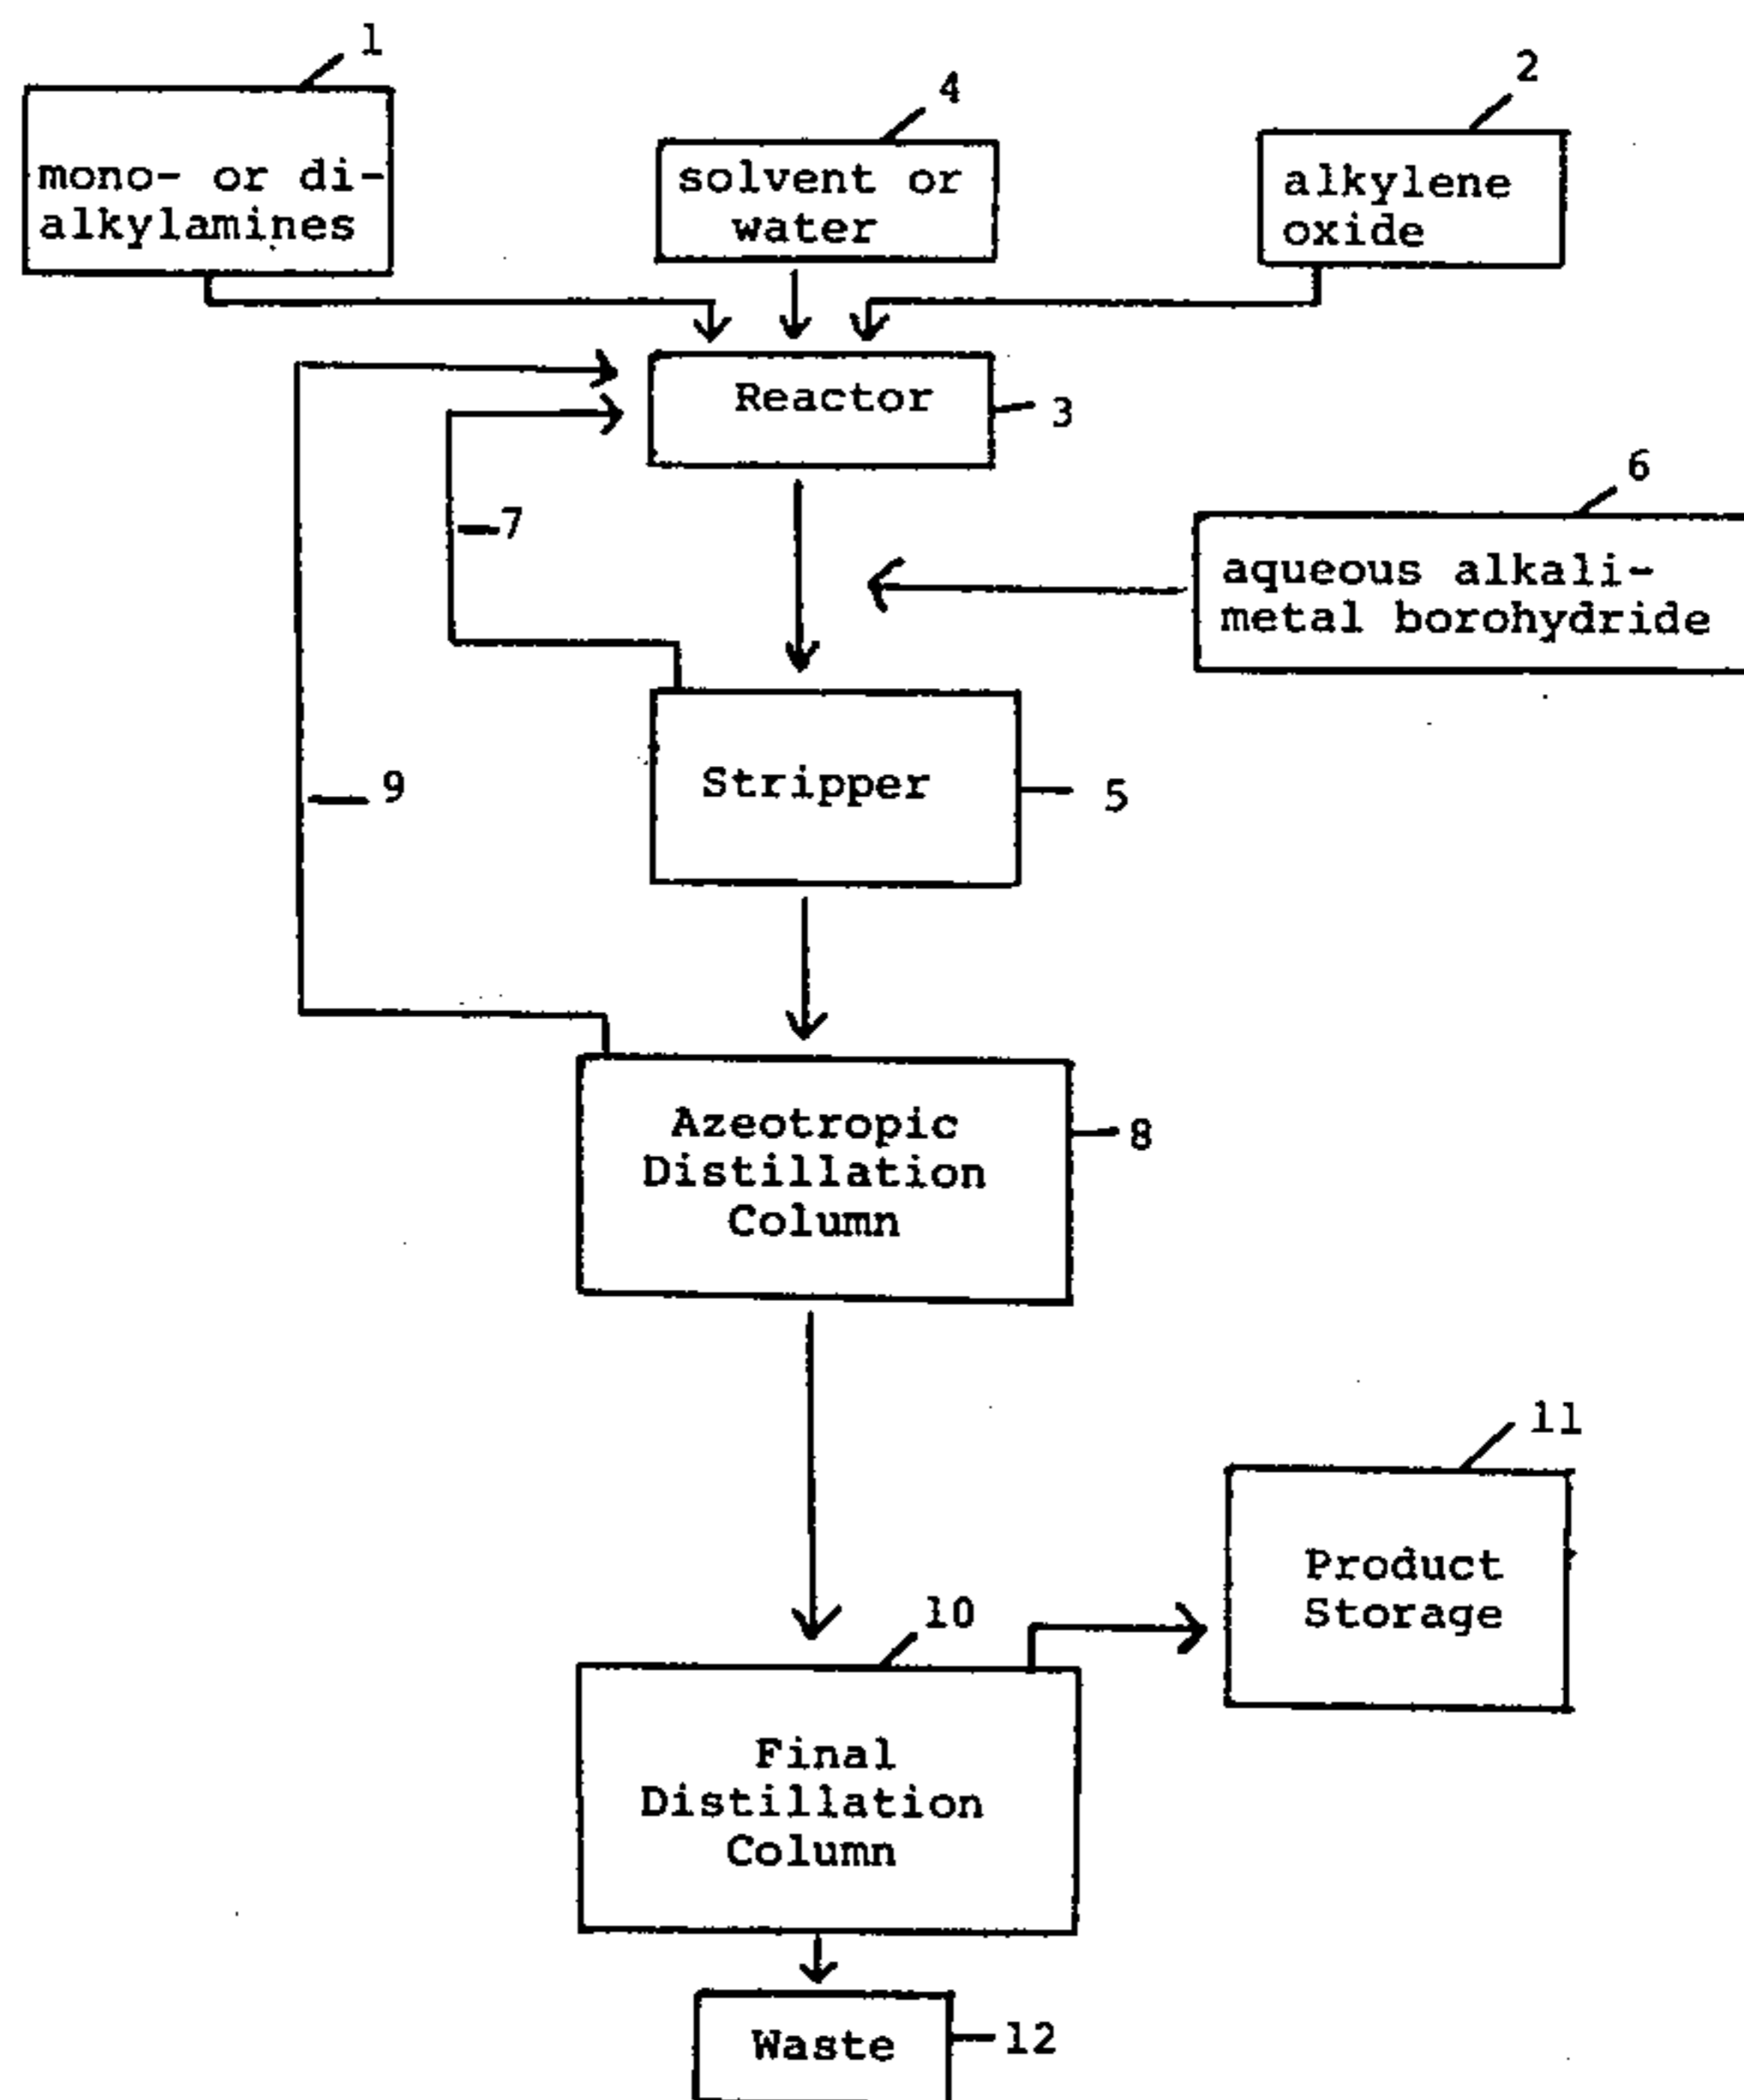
1
mono- or di-alkylamines

4
solvent or water

2
alkylene oxide

Reactor
3

6
aqueous alkali-metal borohydride

7

9

Stripper
5

Azeotropic Distillation Column
8

11
Product Storage

10
Final Distillation Column

Waste
12